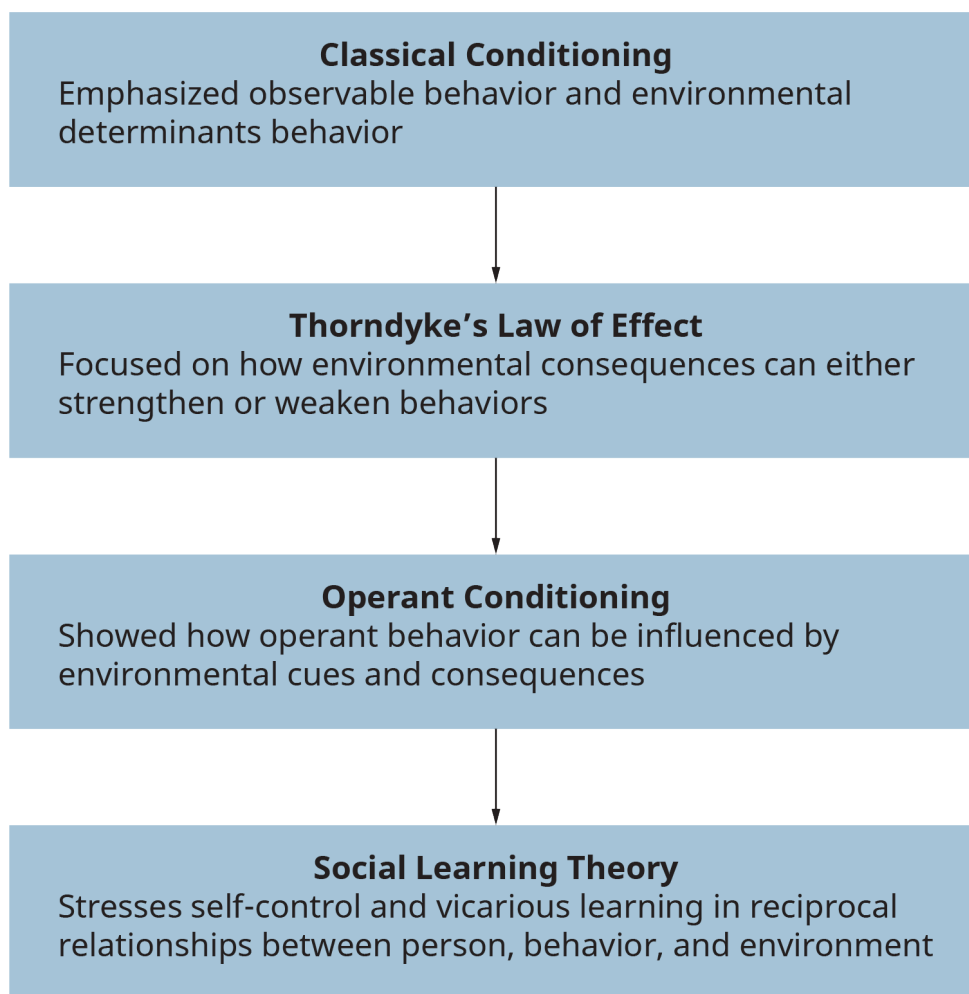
Classical Conditioning
Emphasized observable behavior and environmental determinants behavior

Thorndyke’s Law of Effect
Focused on how environmental consequences can either strengthen or weaken behaviors

Operant Conditioning
Showed how operant behavior can be influenced by environmental cues and consequences

Social Learning Theory
Stresses self-control and vicarious learning in reciprocal relationships between person, behavior, and environment